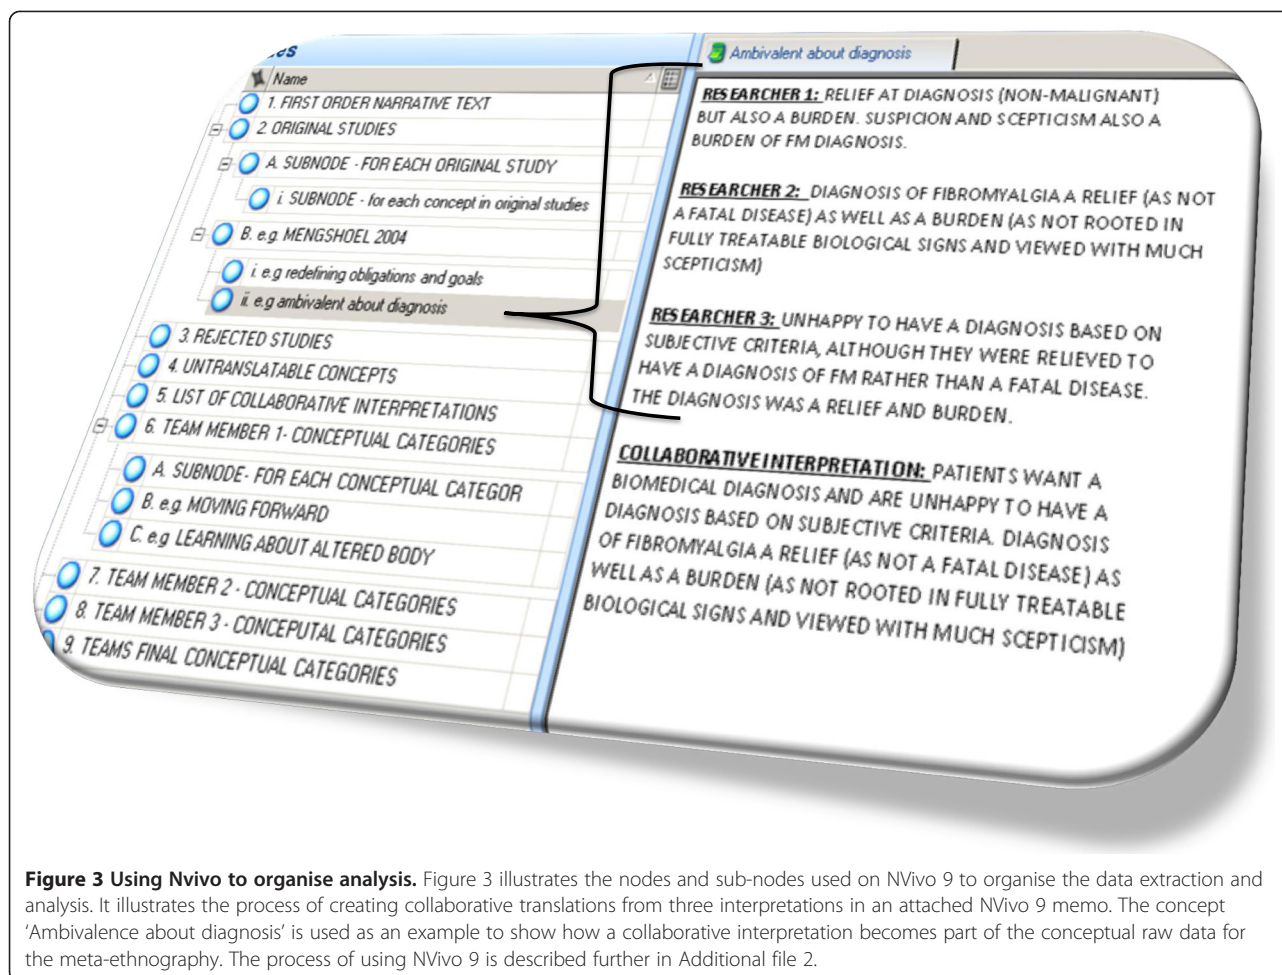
es

Name

1. FIRST ORDER NARRATIVE TEXT

2. ORIGINAL STUDIES

A. SUBNODE - FOR EACH ORIGINAL STUDY

i. SUBNODE - for each concept in original studies

B. e.g. MENGSHOEL 2004

i. e.g redefining obligations and goals

ii. e.g ambivalent about diagnosis

3. REJECTED STUDIES

4. UNTRANSLATABLE CONCEPTS

5. LIST OF COLLABORATIVE INTERPRETATIONS

6. TEAM MEMBER 1- CONCEPTUAL CATEGORIES

A. SUBNODE- FOR EACH CONCEPTUAL CATEGOR

B. e.g. MOVING FORWARD

C. e.g LEARNING ABOUT ALTERED BODY

7. TEAM MEMBER 2 - CONCEPTUAL CATEGORIES

8. TEAM MEMBER 3 - CONCEPUTAL CATEGORIES

9. TEAMS FINAL CONCEPTUAL CATEGORIES

Ambivalent about diagnosis

RESEARCHER 1: RELIEF AT DIAGNOSIS (NON-MALIGNANT) BUT ALSO A BURDEN. SUSPICION AND SCEPTICISM ALSO A BURDEN OF FM DIAGNOSIS.

RESEARCHER 2: DIAGNOSIS OF FIBROMYALGIA A RELIEF (AS NOT A FATAL DISEASE) AS WELL AS A BURDEN (AS NOT ROOTED IN FULLY TREATABLE BIOLOGICAL SIGNS AND VIEWED WITH MUCH SCEPTICISM)

RESEARCHER 3: UNHAPPY TO HAVE A DIAGNOSIS BASED ON SUBJECTIVE CRITERIA, ALTHOUGH THEY WERE RELIEVED TO HAVE A DIAGNOSIS OF FM RATHER THAN A FATAL DISEASE. THE DIAGNOSIS WAS A RELIEF AND BURDEN.

COLLABORATIVE INTERPRETATION: PATIENTS WANT A BIOMEDICAL DIAGNOSIS AND ARE UNHAPPY TO HAVE A DIAGNOSIS BASED ON SUBJECTIVE CRITERIA. DIAGNOSIS OF FIBROMYALGIA A RELIEF (AS NOT A FATAL DISEASE) AS WELL AS A BURDEN (AS NOT ROOTED IN FULLY TREATABLE BIOLOGICAL SIGNS AND VIEWED WITH MUCH SCEPTICISM)

**Figure 3 Using Nvivo to organise analysis.** Figure 3 illustrates the nodes and sub-nodes used on NVivo 9 to organise the data extraction and analysis. It illustrates the process of creating collaborative translations from three interpretations in an attached NVivo 9 memo. The concept 'Ambivalence about diagnosis' is used as an example to show how a collaborative interpretation becomes part of the conceptual raw data for the meta-ethnography. The process of using NVivo 9 is described further in Additional file 2.